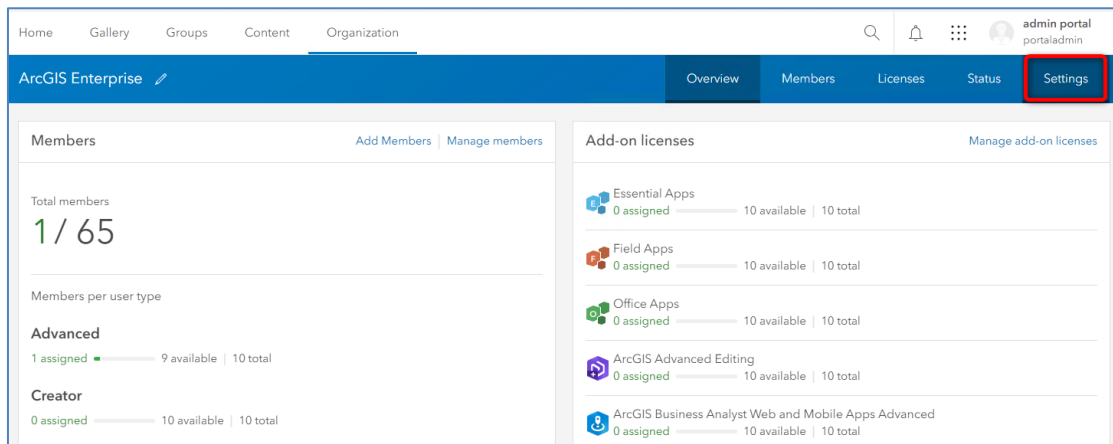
Home Gallery Groups Content Organization

admin portal
portaladmin

ArcGIS Enterprise

Overview Members Licenses Status Settings

Members

Add Members | Manage members

Total members

1 / 65

Members per user type

Advanced

1 assigned 9 available | 10 total

Creator

0 assigned 10 available | 10 total

Add-on licenses

Manage add-on licenses

Essential Apps
0 assigned 10 available | 10 total

Field Apps
0 assigned 10 available | 10 total

Office Apps
0 assigned 10 available | 10 total

ArcGIS Advanced Editing
0 assigned 10 available | 10 total

ArcGIS Business Analyst Web and Mobile Apps Advanced
0 assigned 10 available | 10 total